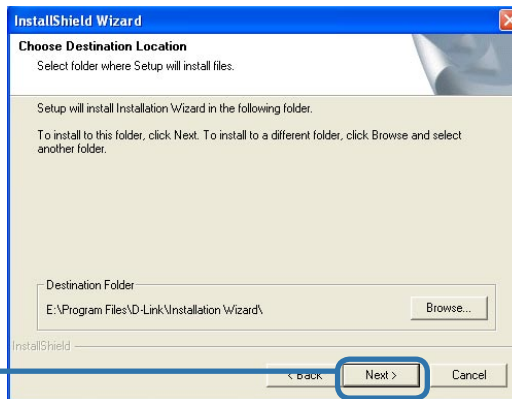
InstallShield Wizard

Choose Destination Location

Select folder where Setup will install files.

Setup will install Installation Wizard in the following folder.

To install to this folder, click Next. To install to a different folder, click Browse and select another folder.

Destination Folder

E:\Program Files\D-Link\Installation Wizard\

Browse...

InstallShield

< Back

Next >

Cancel